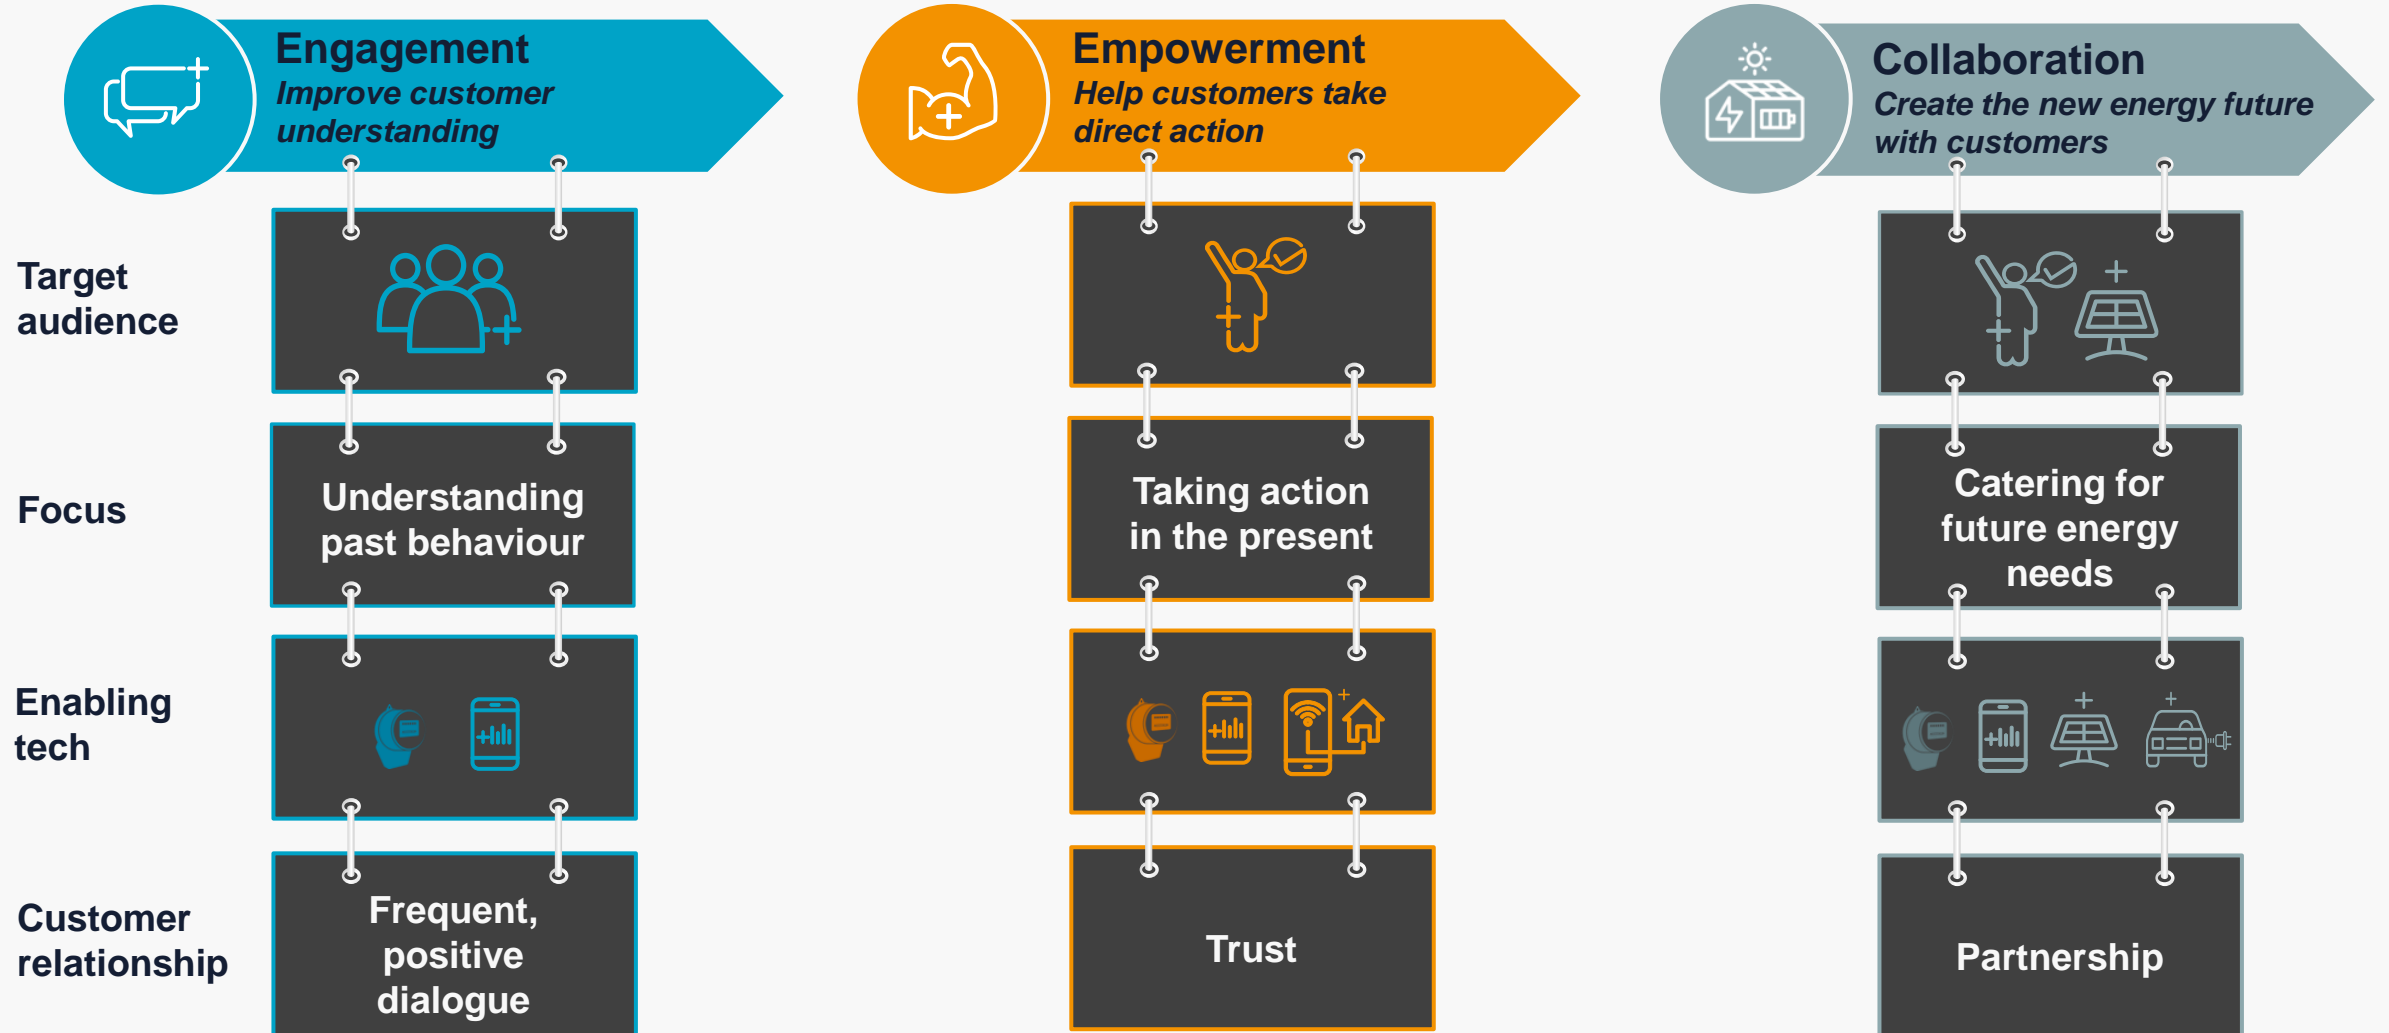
Engagement
Improve customer understanding

Empowerment
Help customers take direct action

Collaboration
Create the new energy future with customers

Target audience

Focus

Understanding past behaviour

Taking action in the present

Catering for future energy needs

Enabling tech

Customer relationship

Frequent, positive dialogue

Trust

Partnership